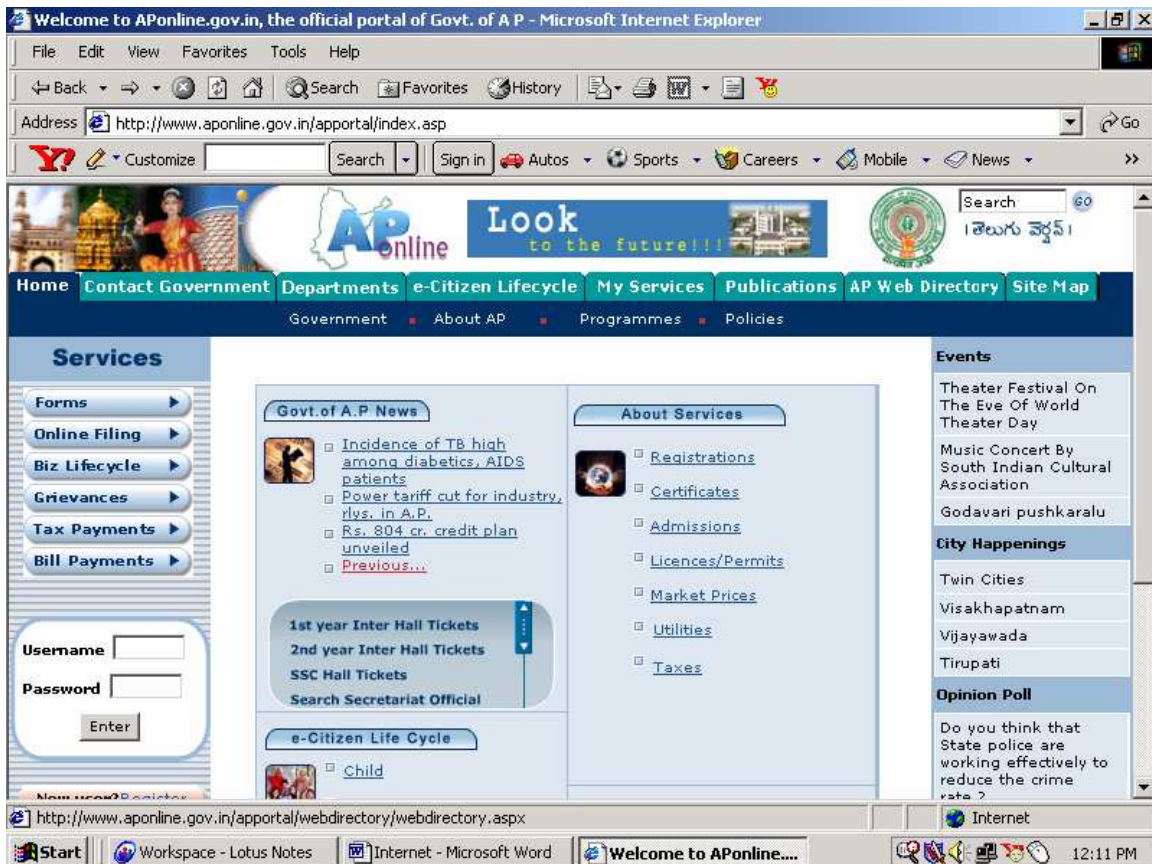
Welcome to APonline.gov.in, the official portal of Govt. of A P - Microsoft Internet Explorer

File Edit View Favorites Tools Help

Back Search Favorites History

Address http://www.aponline.gov.in/apportal/index.asp Go

Customize Search Sign in Autos Sports Careers Mobile News

APonline

Look to the future!!!

Search GO

| తెలుగు వెర్షన్ |

Home Contact Government Departments e-Citizen Lifecycle My Services Publications AP Web Directory Site Map

Government About AP Programmes Policies

Services

Forms

Online Filing

Biz Lifecycle

Grievances

Tax Payments

Bill Payments

Username

Password

Enter

New user? Register

Govt.of A.P News

Incidence of TB high among diabetics, AIDS patients

Power tariff cut for industry, rlys. in A.P.

Rs. 804 cr. credit plan unveiled

Previous...

1st year Inter Hall Tickets

2nd year Inter Hall Tickets

SSC Hall Tickets

Search Secretariat Official

e-Citizen Life Cycle

Child

About Services

Registrations

Certificates

Admissions

Licences/Permits

Market Prices

Utilities

Taxes

Events

Theater Festival On The Eve Of World Theater Day

Music Concert By South Indian Cultural Association

Godavari pushkaralu

City Happenings

Twin Cities

Visakhapatnam

Vijayawada

Tirupati

Opinion Poll

Do you think that State police are working effectively to reduce the crime rate ?

http://www.aponline.gov.in/apportal/webdirectory/webdirectory.aspx

Internet

Start Workspace - Lotus Notes Internet - Microsoft Word Welcome to APonline.... 12:11 PM